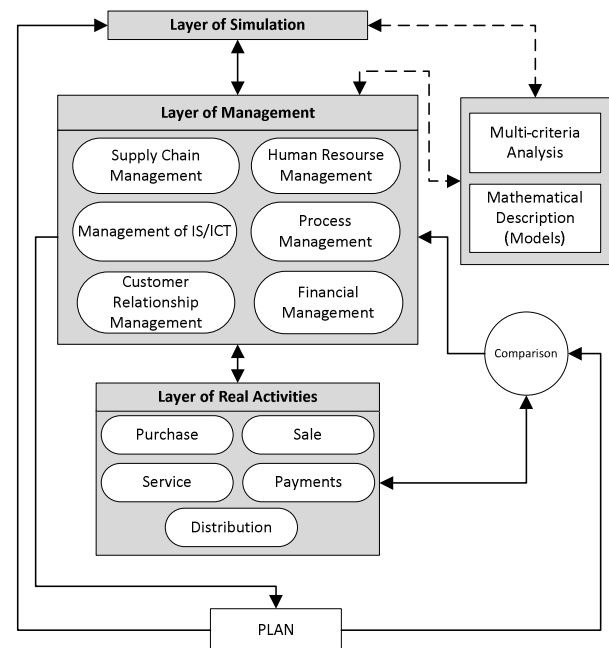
Layer of Simulation

Layer of Management

Supply Chain Management

Human Resourse Management

Management of IS/ICT

Process Management

Customer Relationship Management

Financial Management

Multi-criteria Analysis

Mathematical Description (Models)

Comparison

Layer of Real Activities

Purchase

Sale

Service

Payments

Distribution

PLAN